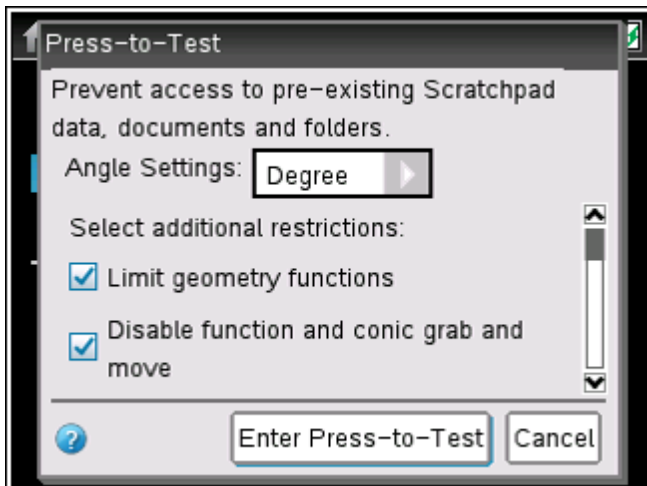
Press-to-Test

Prevent access to pre-existing Scratchpad data, documents and folders.

Angle Settings: Degree

Select additional restrictions:

Limit geometry functions

Disable function and conic grab and move

Enter Press-to-Test

Cancel